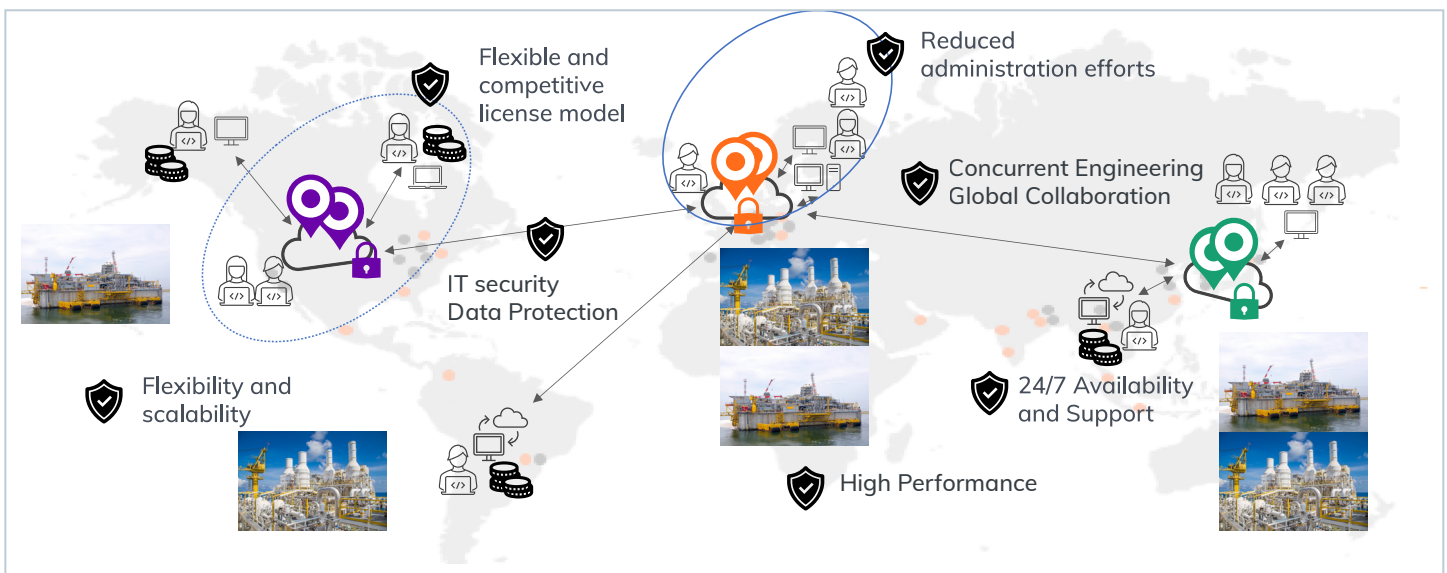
Flexible and competitive license model

Reduced administration efforts

Concurrent Engineering Global Collaboration

IT security Data Protection

Flexibility and scalability

24/7 Availability and Support

High Performance